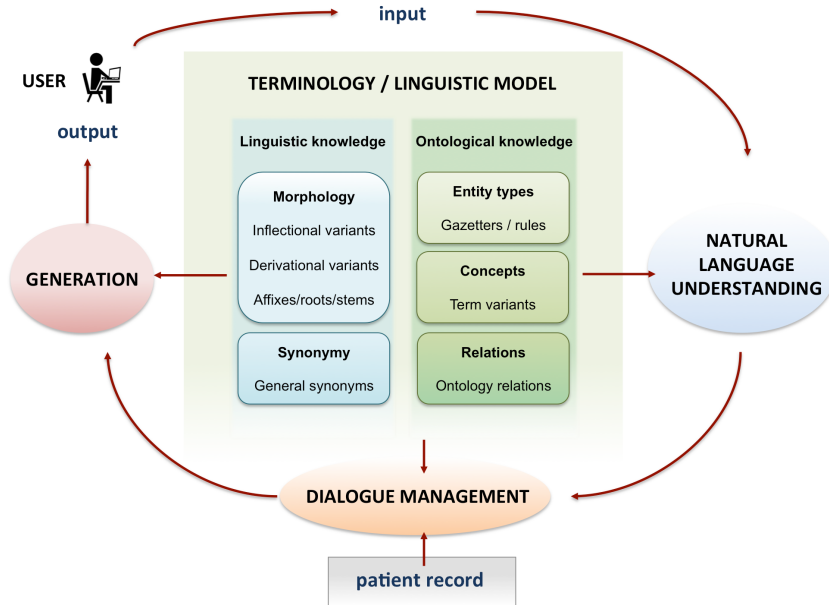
input

USER

output

TERMINOLOGY / LINGUISTIC MODEL

Linguistic knowledge

Morphology

Inflectional variants

Derivational variants

Affixes/roots/stems

Synonymy

General synonyms

Ontological knowledge

Entity types

Gazetters / rules

Concepts

Term variants

Relations

Ontology relations

GENERATION

NATURAL LANGUAGE UNDERSTANDING

DIALOGUE MANAGEMENT

patient record